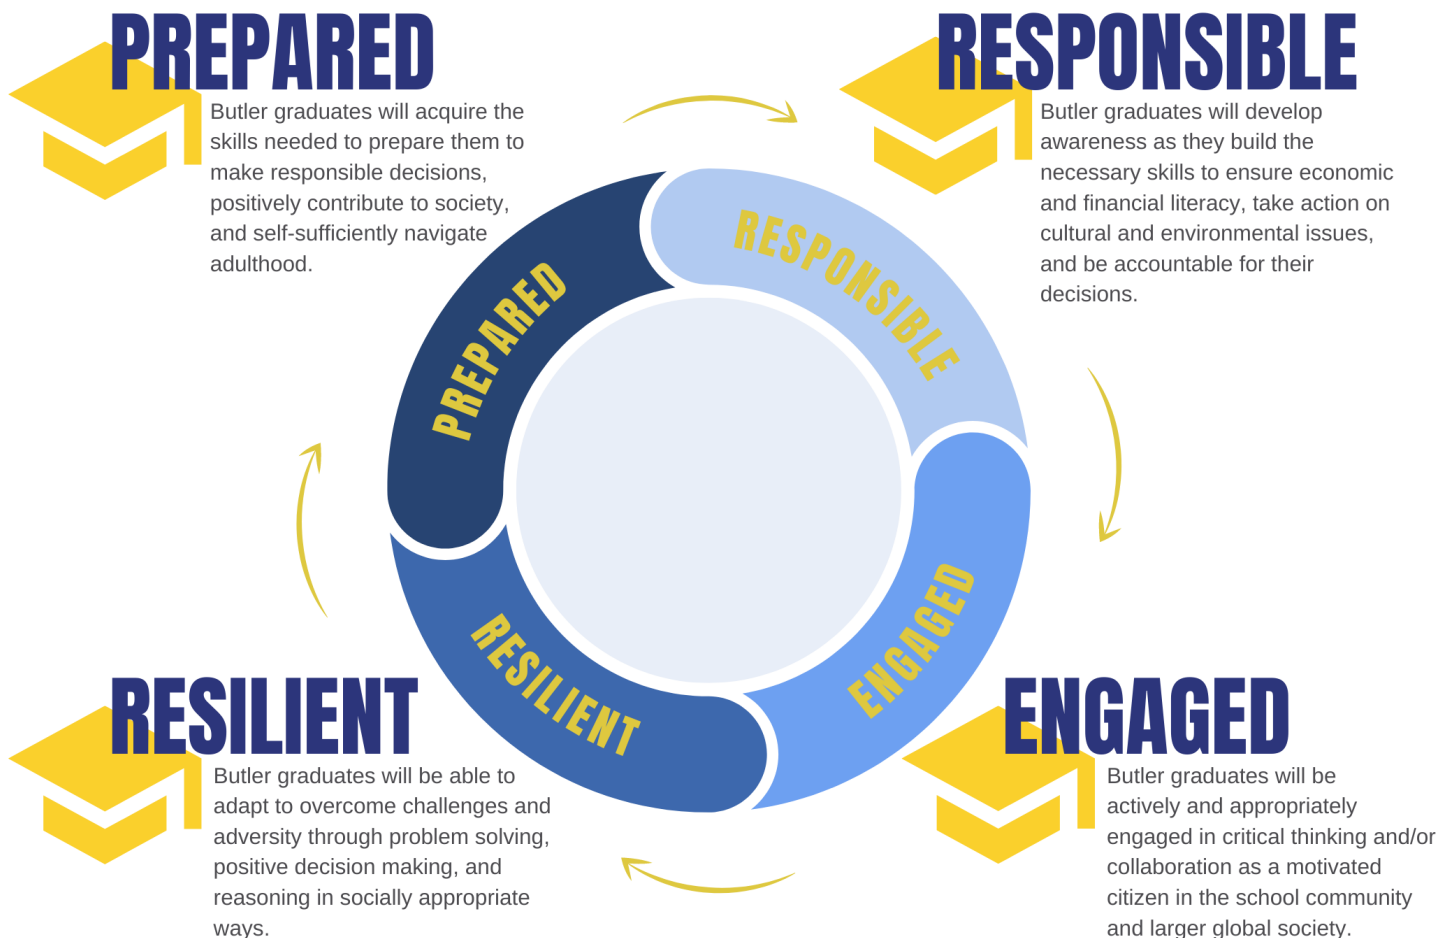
PREPARED

Butler graduates will acquire the skills needed to prepare them to make responsible decisions, positively contribute to society, and self-sufficiently navigate adulthood.

RESPONSIBLE

Butler graduates will develop awareness as they build the necessary skills to ensure economic and financial literacy, take action on cultural and environmental issues, and be accountable for their decisions.

PREPARED

RESPONSIBLE

ENGAGED

RESILIENT

RESILIENT

Butler graduates will be able to adapt to overcome challenges and adversity through problem solving, positive decision making, and reasoning in socially appropriate ways.

ENGAGED

Butler graduates will be actively and appropriately engaged in critical thinking and/or collaboration as a motivated citizen in the school community and larger global society.